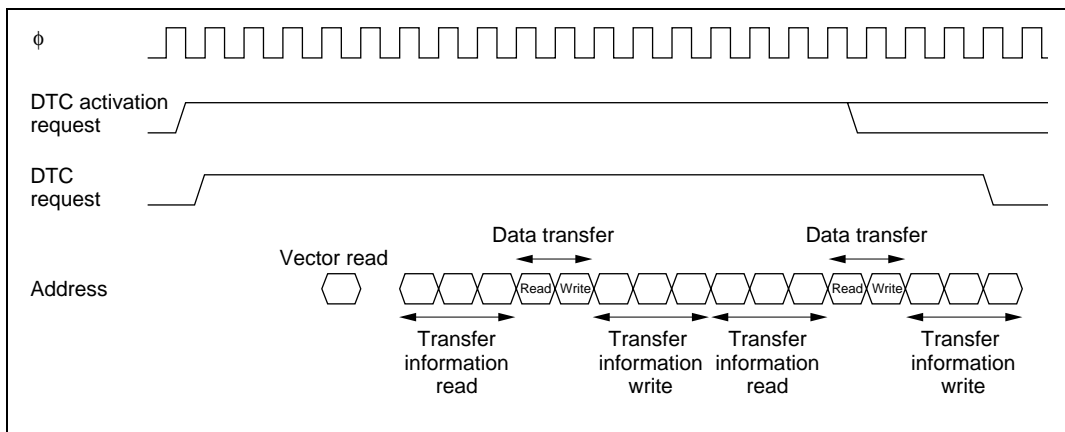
φ

DTC activation request

DTC request

Vector read

Data transfer

Data transfer

Address

Read Write

Read Write

Transfer information read

Transfer information write

Transfer information read

Transfer information write